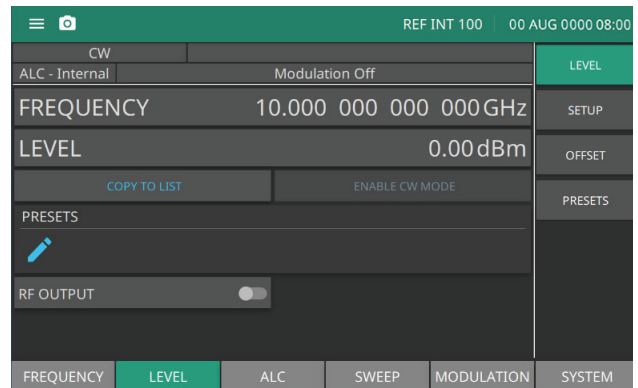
REF INT 100
00 AUG 0000 08:00

CW

ALC - Internal
Modulation Off

FREQUENCY
10.000 000 000 000 GHz

LEVEL
0.00 dBm

COPY TO LIST
ENABLE CW MODE

PRESETS

RF OUTPUT

LEVEL
SETUP
OFFSET
PRESETS

FREQUENCY
LEVEL
ALC
SWEEP
MODULATION
SYSTEM